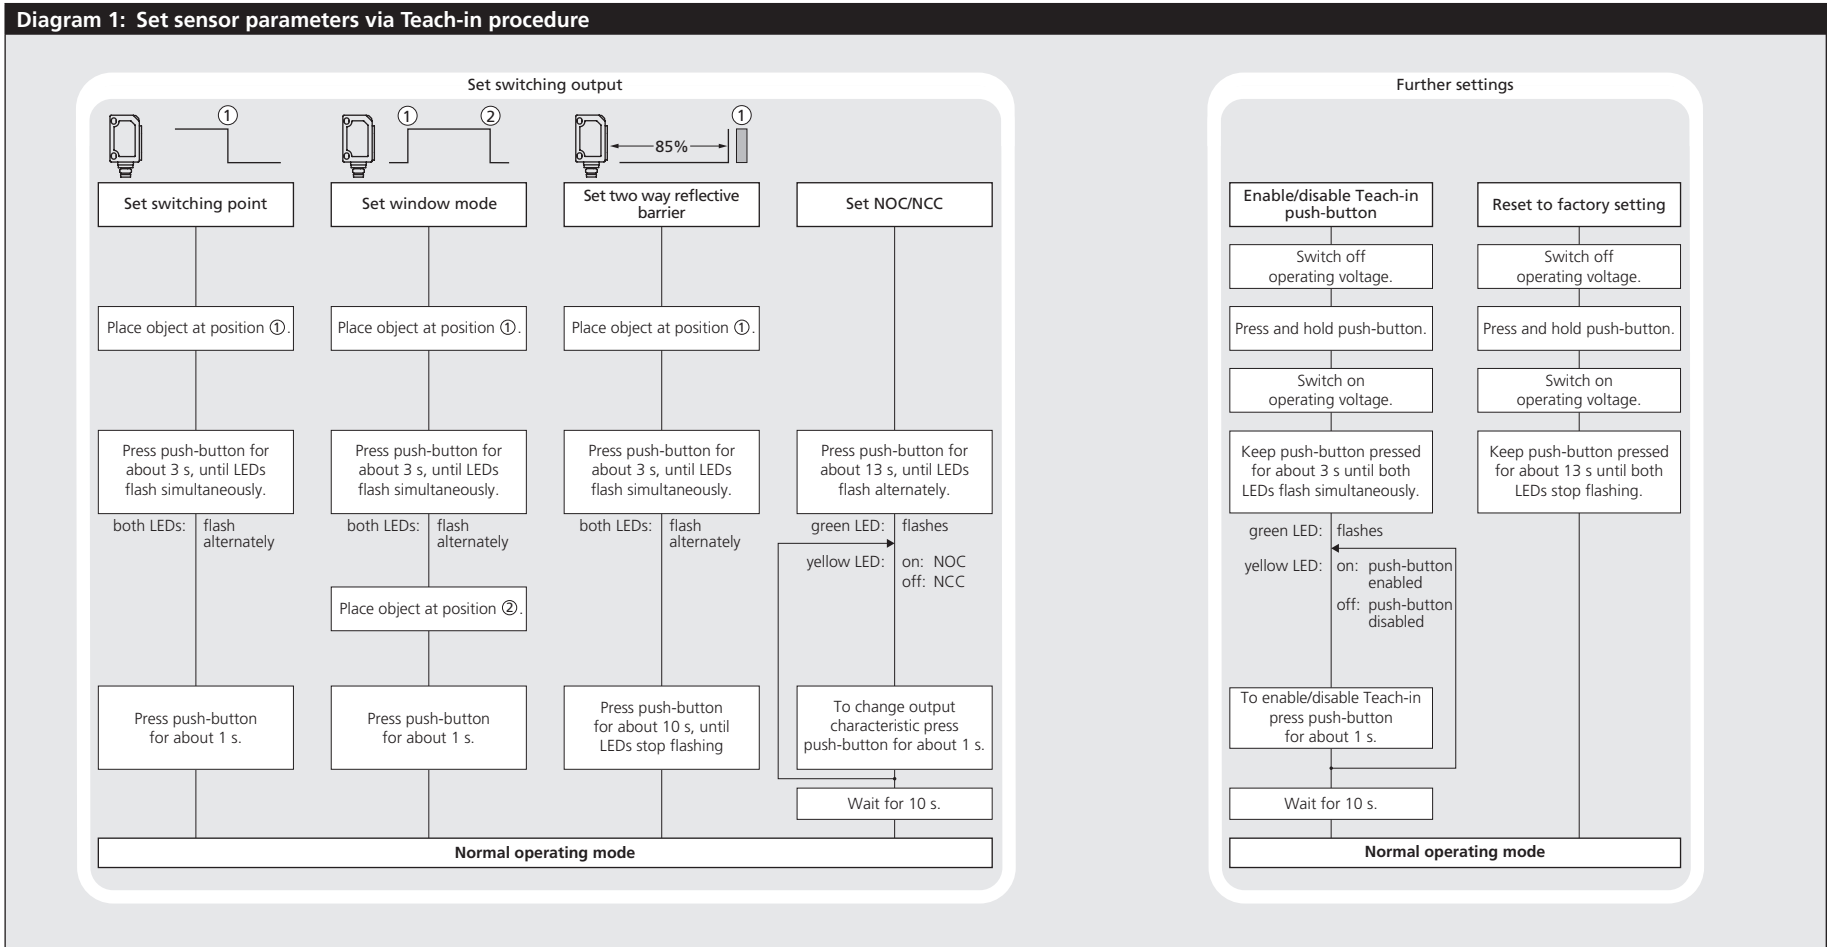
Diagram 1: Set sensor parameters via Teach-in procedure

Set switching output

①

① ②

① 85%

Set switching point

Place object at position ①.

Press push-button for about 3 s, until LEDs flash simultaneously.

both LEDs: flash alternately

Press push-button for about 1 s.

Set window mode

Place object at position ①.

Press push-button for about 3 s, until LEDs flash simultaneously.

both LEDs: flash alternately

Place object at position ②.

Press push-button for about 1 s.

Set two way reflective barrier

Place object at position ①.

Press push-button for about 3 s, until LEDs flash simultaneously.

both LEDs: flash alternately

Press push-button for about 10 s, until LEDs stop flashing

Set NOC/NCC

Press push-button for about 13 s, until LEDs flash alternately.

green LED: flashes

yellow LED: on: NOC off: NCC

To change output characteristic press push-button for about 1 s.

Wait for 10 s.

Normal operating mode

Further settings

Enable/disable Teach-in push-button

Switch off operating voltage.

Press and hold push-button.

Switch on operating voltage.

Keep push-button pressed for about 3 s until both LEDs flash simultaneously.

green LED: flashes

yellow LED: on: push-button enabled off: push-button disabled

To enable/disable Teach-in press push-button for about 1 s.

Wait for 10 s.

Reset to factory setting

Switch off operating voltage.

Press and hold push-button.

Switch on operating voltage.

Keep push-button pressed for about 13 s until both LEDs stop flashing.

Normal operating mode